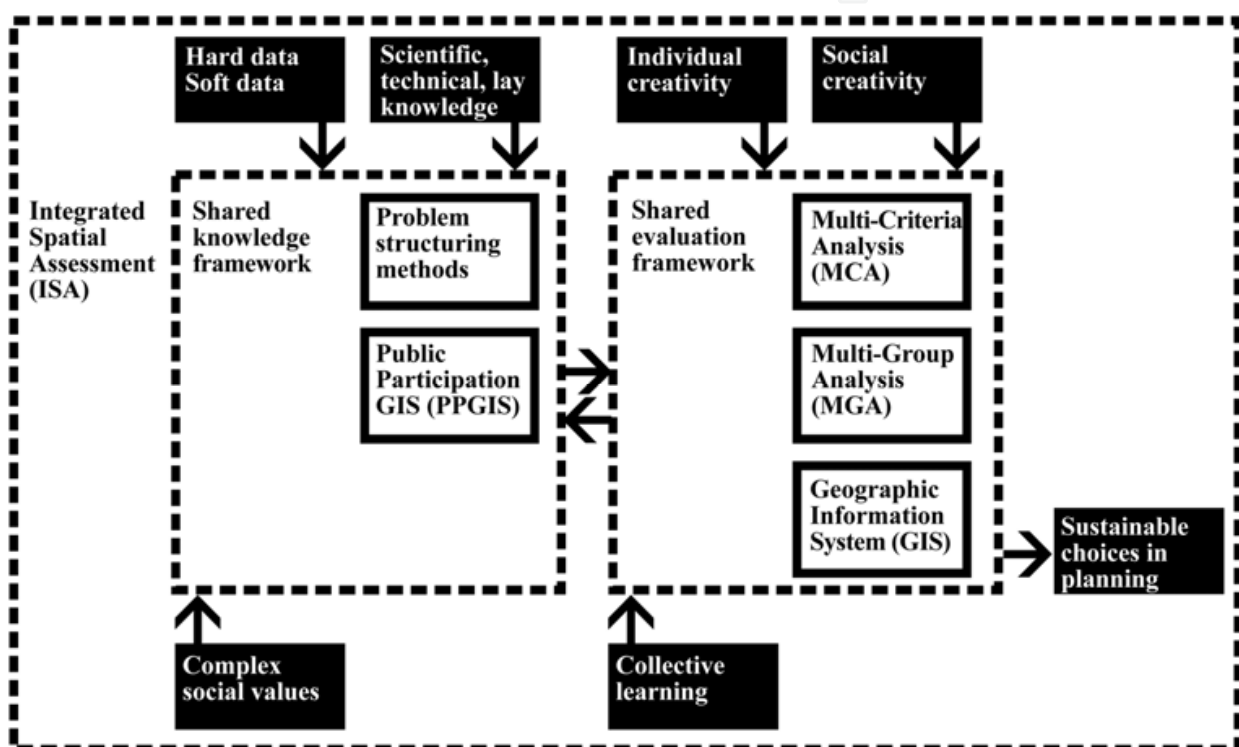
Hard data
Soft data

Scientific, technical, lay knowledge

Individual creativity

Social creativity

Integrated Spatial Assessment (ISA)

Shared knowledge framework

Problem structuring methods

Public Participation GIS (PPGIS)

Shared evaluation framework

Multi-Criteria Analysis (MCA)

Multi-Group Analysis (MGA)

Geographic Information System (GIS)

Sustainable choices in planning

Complex social values

Collective learning